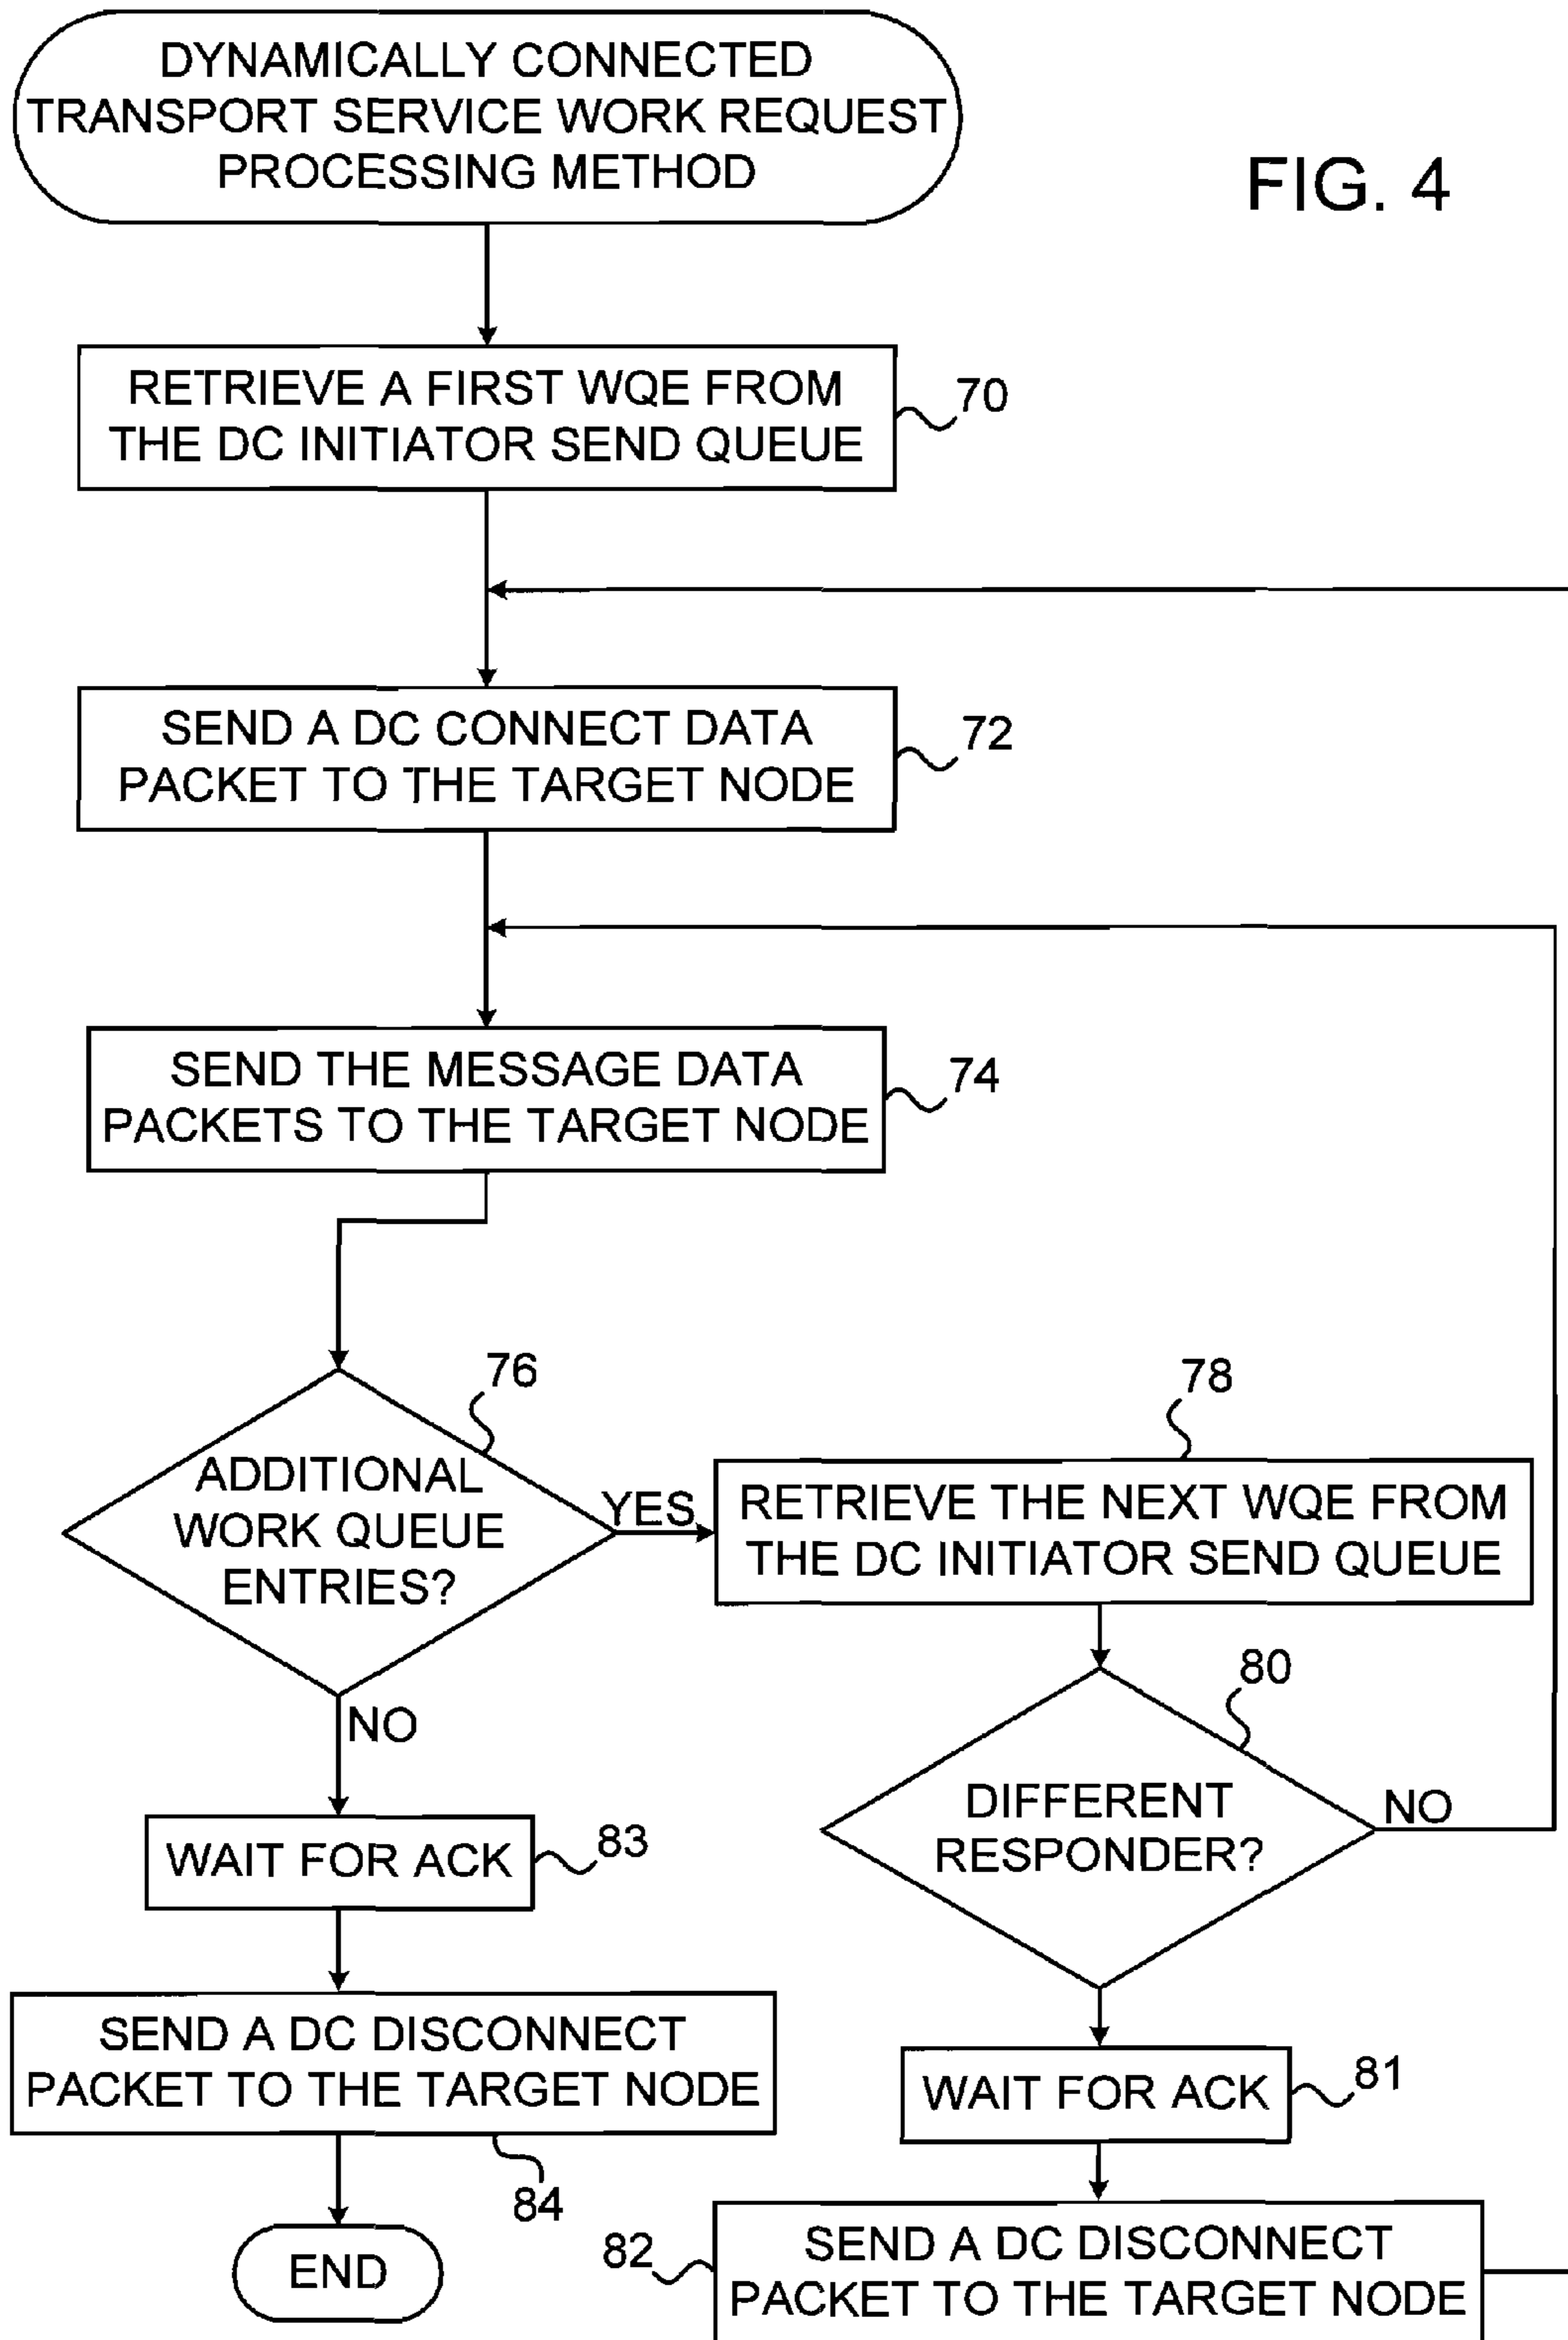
DYNAMICALLY CONNECTED TRANSPORT SERVICE WORK REQUEST PROCESSING METHOD

FIG. 4

RETRIEVE A FIRST WQE FROM THE DC INITIATOR SEND QUEUE

70

SEND A DC CONNECT DATA PACKET TO THE TARGET NODE

72

SEND THE MESSAGE DATA PACKETS TO THE TARGET NODE

74

76

ADDITIONAL WORK QUEUE ENTRIES?

YES

78

RETRIEVE THE NEXT WQE FROM THE DC INITIATOR SEND QUEUE

NO

80

DIFFERENT RESPONDER?

NO

WAIT FOR ACK

83

SEND A DC DISCONNECT PACKET TO THE TARGET NODE

84

END

WAIT FOR ACK

81

82

SEND A DC DISCONNECT PACKET TO THE TARGET NODE